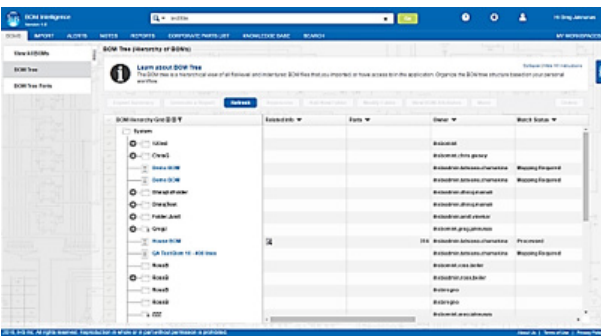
BOM Intelligence
Version 1.0

Hi Greg Johnson

BOMS IMPORT ALERTS NOTES REPORTS CORPORATE PARTS LIST KNOWLEDGE BASE SEARCH MY WORKSPACE

View All BOMs
BOM Tree
BOM Tree Parts

BOM Tree (Hierarchy of BOMs)

Learn about BOM Tree
The BOM tree is a hierarchical view of all Released and Interrupted BOM files that you imported or have access to in the application. Organize the BOM tree structure based on your personal workflow.

Refresh

BOM Hierarchy Grid
System
Gilled
Cheryl
Demo BOM
Demo BOM
StrategicFolder
Cheryllion
Folder Josh
Greg
House BOM
QA Test Dave 15 - 400 lines
Rose5
Rose6
Rose8
Rose9
222

Selected Info ▼
Parts ▼
Owner ▼
Match Status ▼

Mapping Required
Mapping Required
Processed

2016, IHS Inc. All rights reserved. Reproduction in whole or in part without permission is prohibited.
About Us | Terms of Use | Privacy Policy